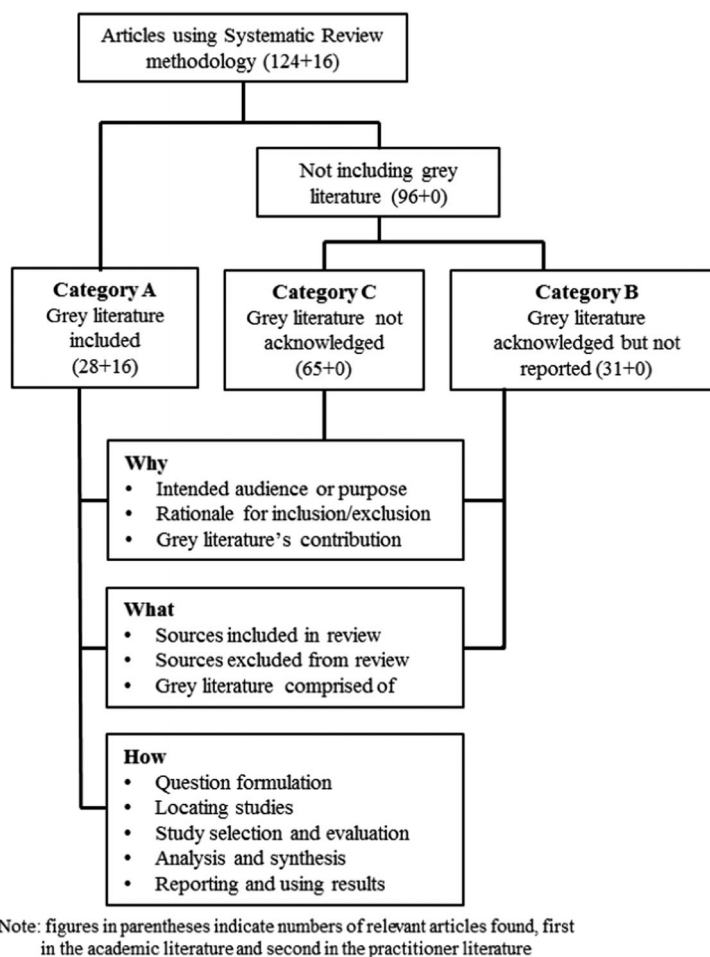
Articles using Systematic Review methodology (124+16)

Not including grey literature (96+0)

**Category A**
Grey literature included
(28+16)

**Category C**
Grey literature not acknowledged
(65+0)

**Category B**
Grey literature acknowledged but not reported (31+0)

**Why**
- Intended audience or purpose
- Rationale for inclusion/exclusion
- Grey literature's contribution

**What**
- Sources included in review
- Sources excluded from review
- Grey literature comprised of

**How**
- Question formulation
- Locating studies
- Study selection and evaluation
- Analysis and synthesis
- Reporting and using results

Note: figures in parentheses indicate numbers of relevant articles found, first in the academic literature and second in the practitioner literature